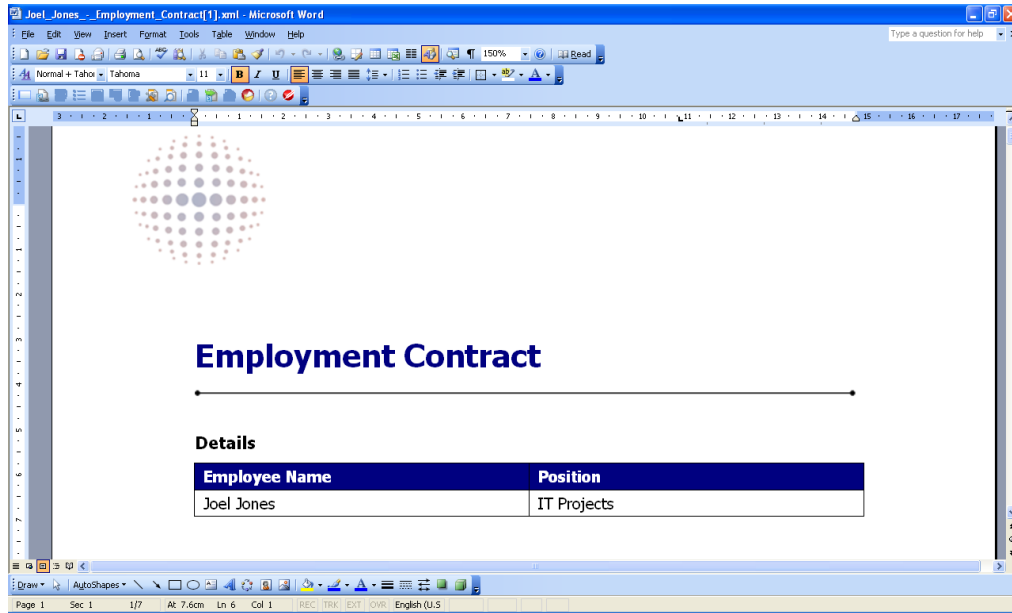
Joel_Jones_-_Employment_Contract[1].xml - Microsoft Word

File Edit View Insert Format Tools Table Window Help

Type a question for help

150% Read

Normal + Tahoı Tahoma 11 B I U

Employment Contract

Details

| Employee Name | Position |
|---|---|
| Joel Jones | IT Projects |

Draw AutoShapes

Page 1 Sec 1 1/7 At 7.6cm Ln 6 Col 1 REC TRK EXT OVR English (U.S